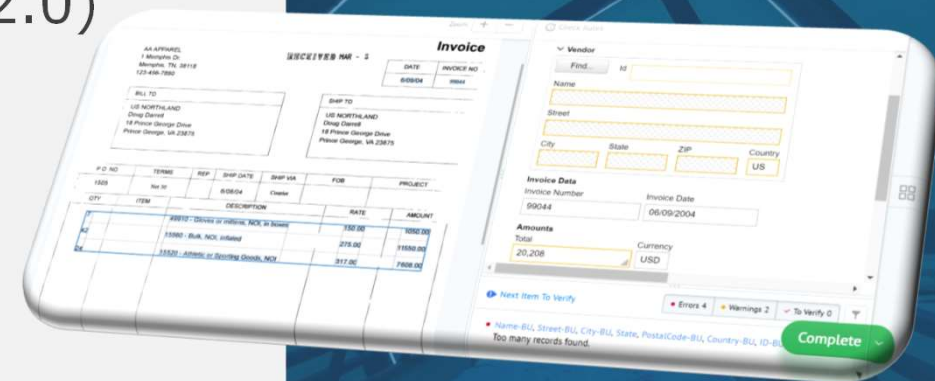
2.0)

AA APPAREL
1 Memphis Dr
Memphis, TN, 38118
123-456-7890

RECEIVED MAR - 1

Invoice

| DATE | INVOICE NO |
|---|---|
| 6/09/04 | 99044 |

BILL TO
US NORTHLAND
Doug Darrell
18 Prince George Drive
Prince George, VA 23875

SHIP TO
US NORTHLAND
Doug Darrell
18 Prince George Drive
Prince George, VA 23875

| P.O. NO | TERMS | REP | SHIP DATE | SHIP VIA | FOB | PROJECT |
|---|---|---|---|---|---|---|
| 1505 | Net 30 | | 6/08/04 | Courier | | |

| QTY | ITEM | DESCRIPTION | RATE | AMOUNT |
|---|---|---|---|---|
| 7 | | 45810 - Gloves or mittens, NOI, in boxes | 150.00 | 1050.00 |
| 42 | | 15980 - Bulk, NOI, inflated | 275.00 | 11550.00 |
| 24 | | 15520 - Athletic or Sporting Goods, NOI | 317.00 | 7608.00 |

Zoom + −

Vendor
Find... Id
Name
Street
City State ZIP Country
US
Invoice Data
Invoice Number 99044
Invoice Date 06/09/2004
Amounts
Total 20,208
Currency USD

Next Item To Verify
Errors 4 Warnings 2 To Verify 0
Name-BU, Street-BU, City-BU, State, PostalCode-BU, Country-BU, ID-BU
Too many records found.

Complete